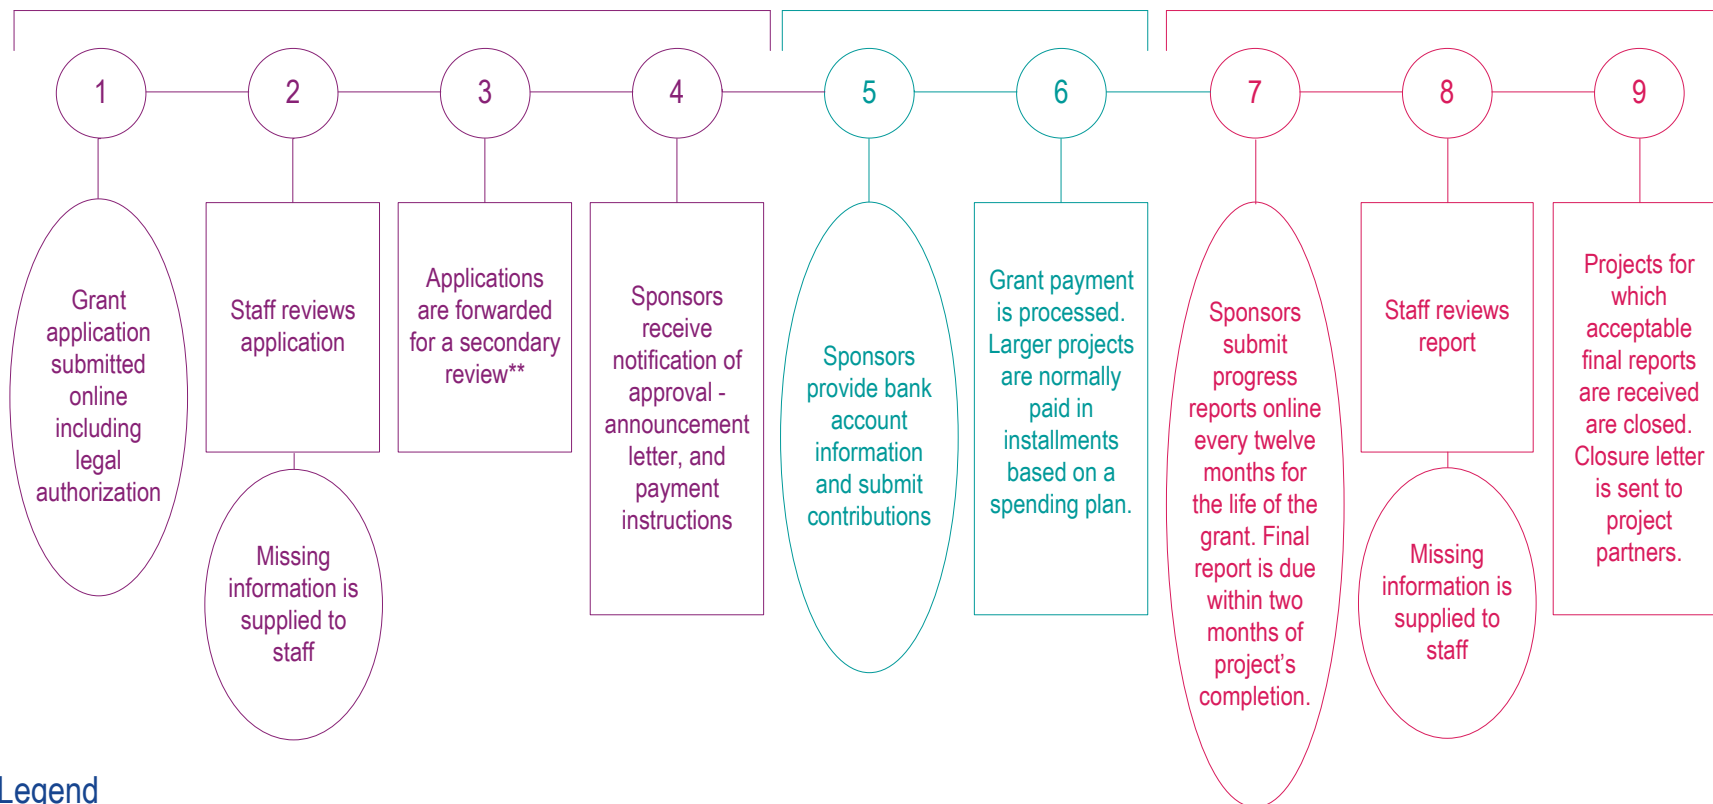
1

Grant application submitted online including legal authorization

2

Staff reviews application

Missing information is supplied to staff

3

Applications are forwarded for a secondary review**

4

Sponsors receive notification of approval - announcement letter, and payment instructions

5

Sponsors provide bank account information and submit contributions

6

Grant payment is processed. Larger projects are normally paid in installments based on a spending plan.

7

Sponsors submit progress reports online every twelve months for the life of the grant. Final report is due within two months of project's completion.

8

Staff reviews report

Missing information is supplied to staff

9

Projects for which acceptable final reports are received are closed. Closure letter is sent to project partners.

Legend